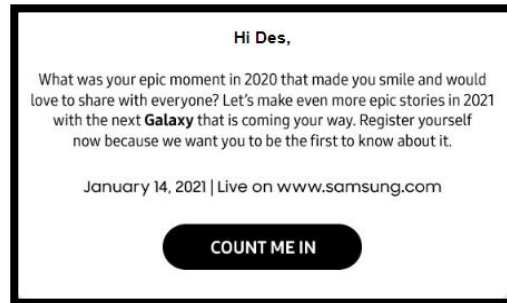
Hi Des,

What was your epic moment in 2020 that made you smile and would love to share with everyone? Let's make even more epic stories in 2021 with the next **Galaxy** that is coming your way. Register yourself now because we want you to be the first to know about it.

January 14, 2021 | Live on www.samsung.com

COUNT ME IN